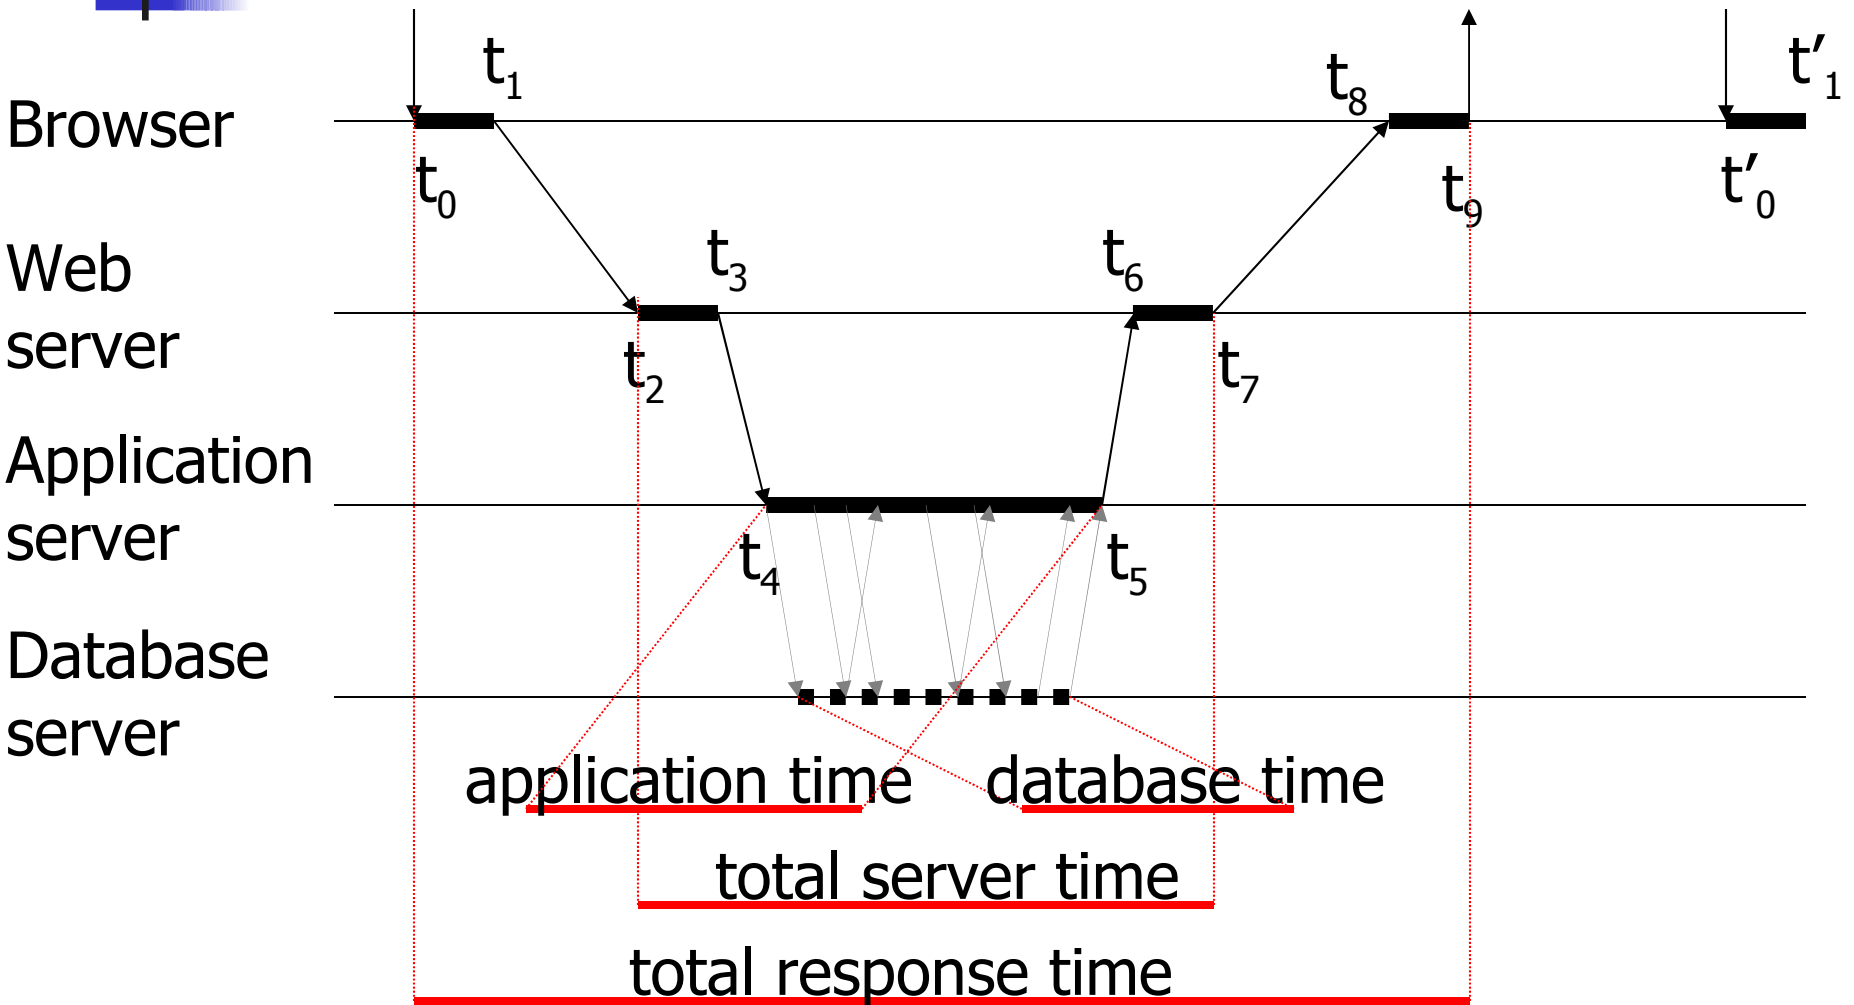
Browser

$t_1$

$t_8$

$t'_1$

$t_0$

$t_9$

$t'_0$

Web server

$t_3$

$t_6$

$t_2$

$t_7$

Application server

$t_4$

$t_5$

Database server

application time

database time

total server time

total response time